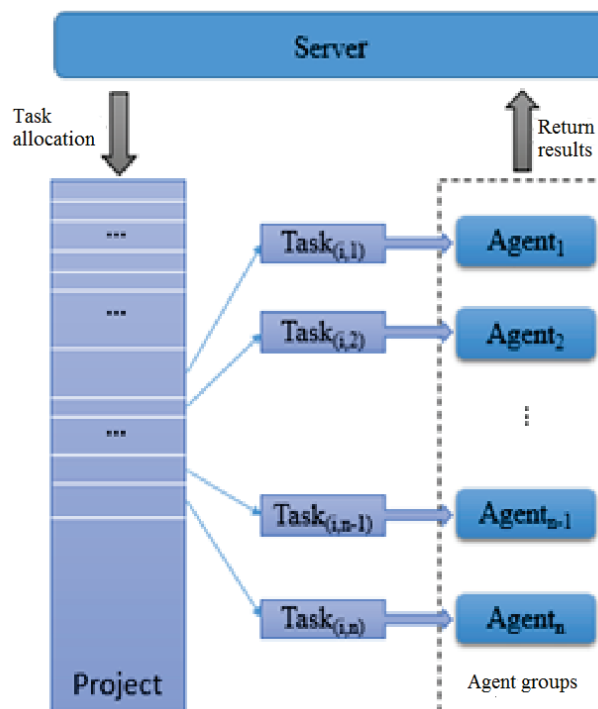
Server

Task allocation

Return results

...

...

...

Project

$Task_{(i,1)}$

$Task_{(i,2)}$

$Task_{(i,n-1)}$

$Task_{(i,n)}$

$Agent_1$

$Agent_2$

$\vdots$

$Agent_{n-1}$

$Agent_n$

Agent groups